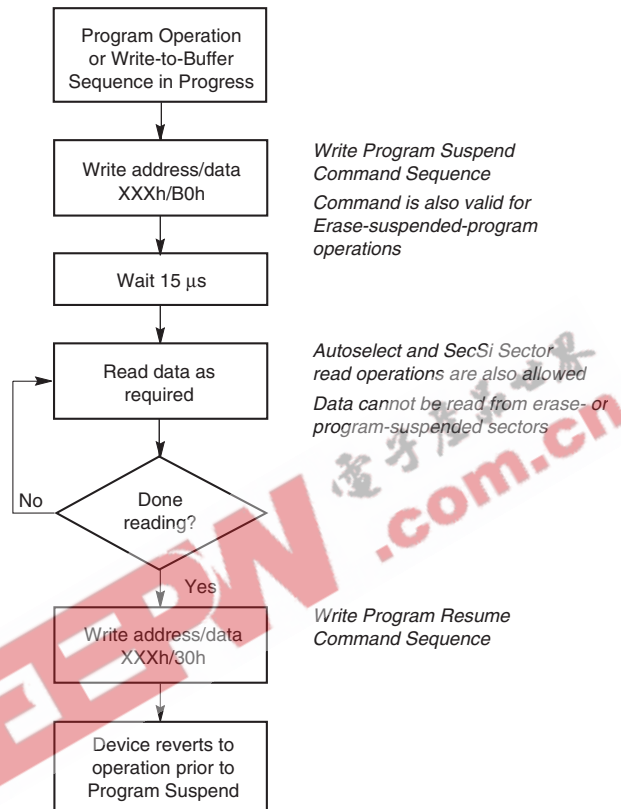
Program Operation or Write-to-Buffer Sequence in Progress

Write address/data XXXh/B0h

Write Program Suspend Command Sequence

Command is also valid for Erase-suspended-program operations

Wait 15 µs

Read data as required

Autoselect and SecSi Sector read operations are also allowed

Data cannot be read from erase- or program-suspended sectors

No

Done reading?

Yes

Write address/data XXXh/30h

Write Program Resume Command Sequence

Device reverts to operation prior to Program Suspend

EEPW

电子产品世界

.com.cn